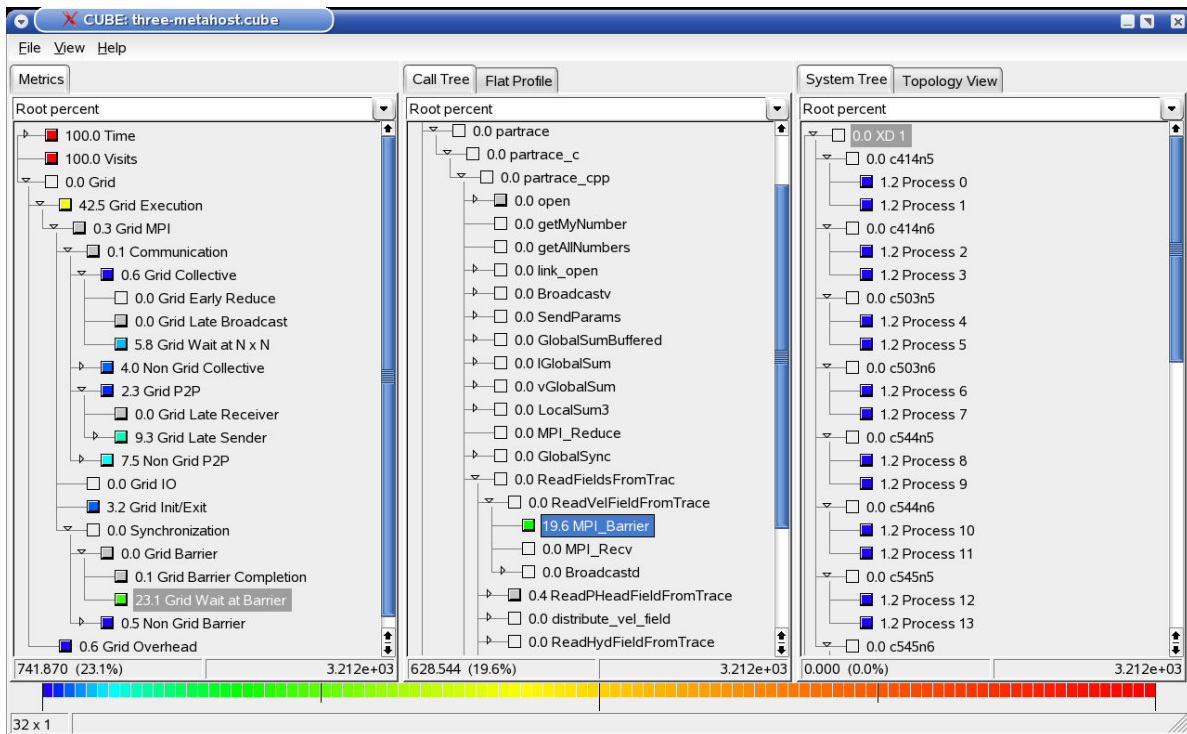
CUBE: three-metahost.cube

File View Help

Metrics

Root percent

100.0 Time
100.0 Visits
0.0 Grid
42.5 Grid Execution
0.3 Grid MPI
0.1 Communication
0.6 Grid Collective
0.0 Grid Early Reduce
0.0 Grid Late Broadcast
5.8 Grid Wait at N x N
4.0 Non Grid Collective
2.3 Grid P2P
0.0 Grid Late Receiver
9.3 Grid Late Sender
7.5 Non Grid P2P
0.0 Grid IO
3.2 Grid Init/Exit
0.0 Synchronization
0.0 Grid Barrier
0.1 Grid Barrier Completion
23.1 Grid Wait at Barrier
0.5 Non Grid Barrier
0.6 Grid Overhead

741.870 (23.1%) 3.212e+03

Call Tree Flat Profile

Root percent

0.0 partrace
0.0 partrace_c
0.0 partrace_cpp
0.0 open
0.0 getMyNumber
0.0 getAllNumbers
0.0 link_open
0.0 Broadcastv
0.0 SendParams
0.0 GlobalSumBuffered
0.0 IGlobalSum
0.0 vGlobalSum
0.0 LocalSum3
0.0 MPI_Reduce
0.0 GlobalSync
0.0 ReadFieldsFromTrac
0.0 ReadVelFieldFromTrace
19.6 MPI_Barrier
0.0 MPI_Recv
0.0 Broadcastd
0.4 ReadPHeadFieldFromTrace
0.0 distribute_vel_field
0.0 ReadHydFieldFromTrace

628.544 (19.6%) 3.212e+03

System Tree Topology View

Root percent

0.0 XD 1
0.0 c414n5
1.2 Process 0
1.2 Process 1
0.0 c414n6
1.2 Process 2
1.2 Process 3
0.0 c503n5
1.2 Process 4
1.2 Process 5
0.0 c503n6
1.2 Process 6
1.2 Process 7
0.0 c544n5
1.2 Process 8
1.2 Process 9
0.0 c544n6
1.2 Process 10
1.2 Process 11
0.0 c545n5
1.2 Process 12
1.2 Process 13
0.0 c545n6

0.000 (0.0%) 3.212e+03

32 x 1